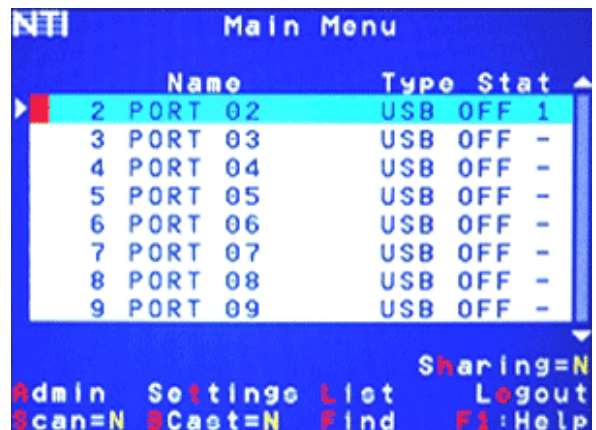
NTI Main Menu

| | Name | Type | Stat |
|---|---|---|---|
| 2 | PORT 02 | USB | OFF 1 |
| 3 | PORT 03 | USB | OFF - |
| 4 | PORT 04 | USB | OFF - |
| 5 | PORT 05 | USB | OFF - |
| 6 | PORT 06 | USB | OFF - |
| 7 | PORT 07 | USB | OFF - |
| 8 | PORT 08 | USB | OFF - |
| 9 | PORT 09 | USB | OFF - |

Sharing=N
Admin Settings List Logout
Scan=N BCast=N Find F1:Help